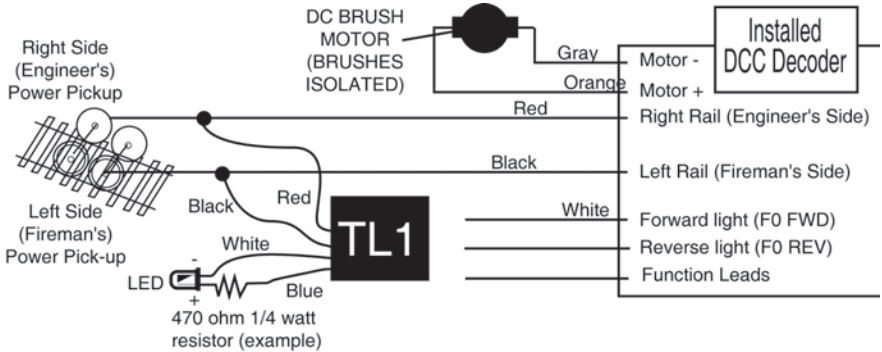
DC BRUSH MOTOR (BRUSHES ISOLATED)

Installed DCC Decoder

Gray

Orange

Motor -

Motor +

Right Side (Engineer's) Power Pickup

Red

Right Rail (Engineer's Side)

Black

Left Rail (Fireman's Side)

Left Side (Fireman's) Power Pick-up

Black

Red

TL1

White

Forward light (F0 FWD)

Reverse light (F0 REV)

Function Leads

White

-

LED

+

Blue

470 ohm 1/4 watt resistor (example)